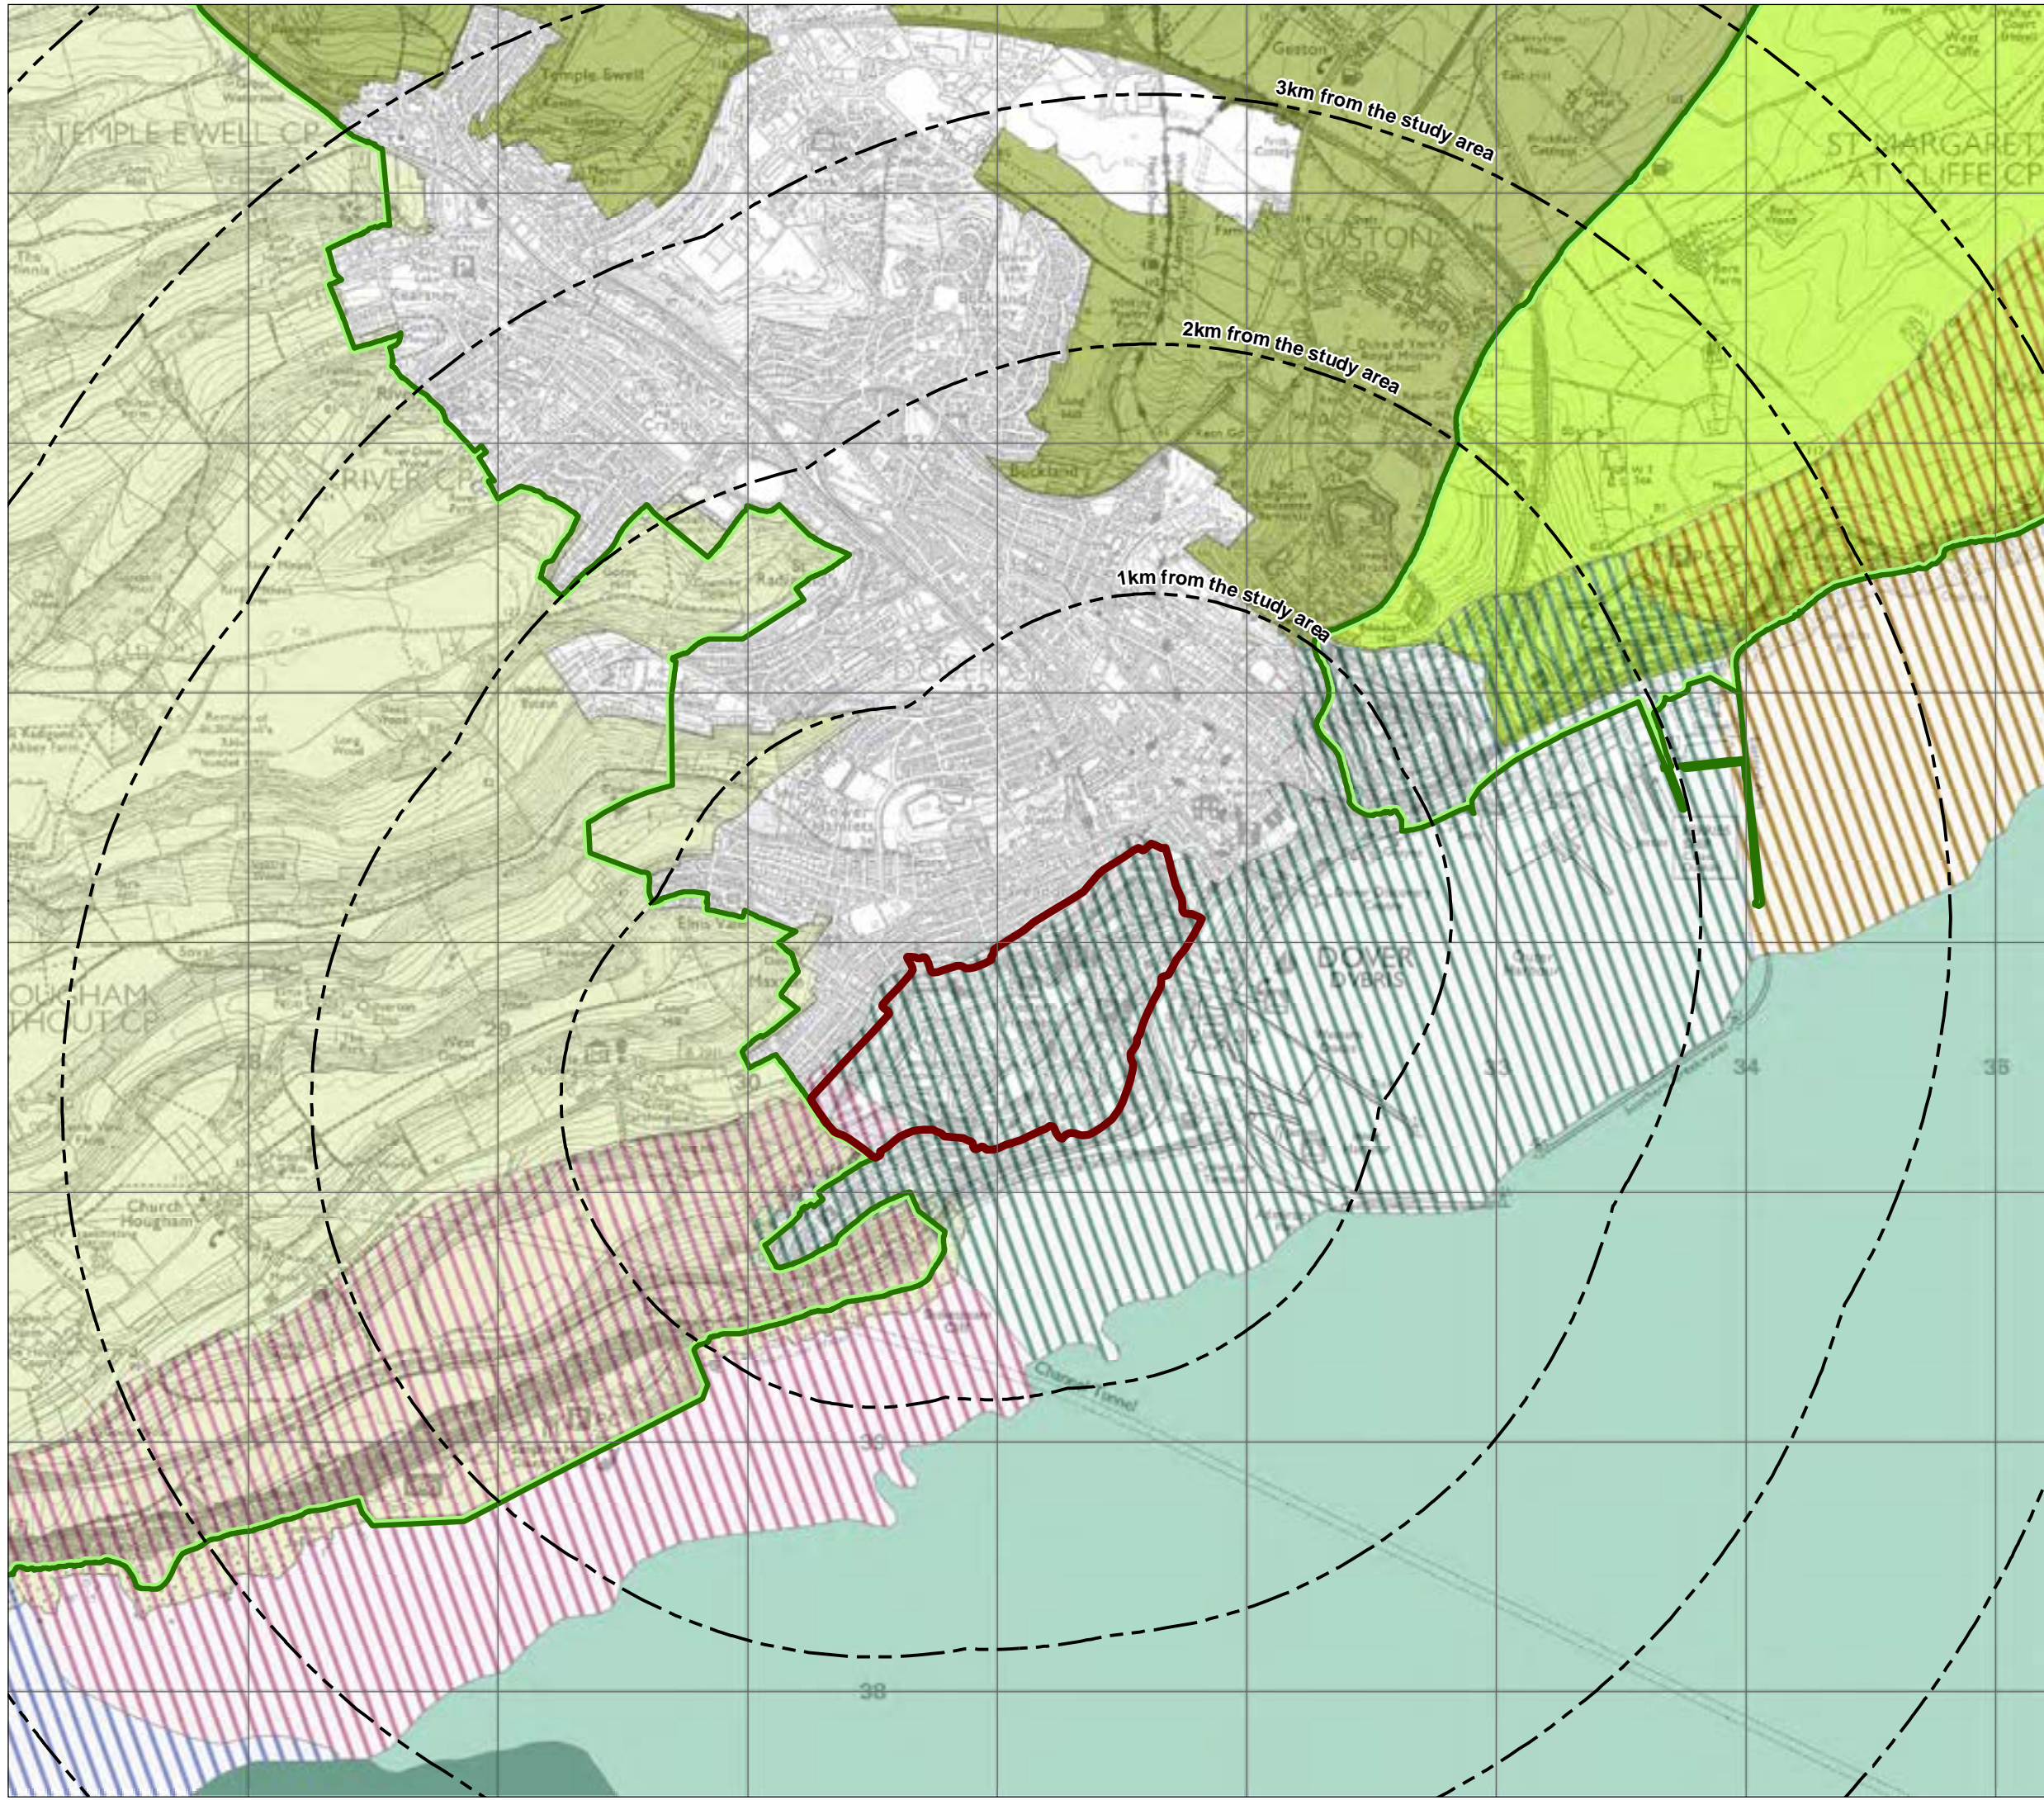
3km from the study area

2km from the study area

1km from the study area

TEMPLE EWELL CP

Temple Ewell

ST MARGARET AT CLIFFE CP

GUSTON CP

RIVER CP

DOVER

DOVER DUBRIS

HOUGHAM WITHOUT CP

Church Hougham

Channel Tunnel

34

35

38